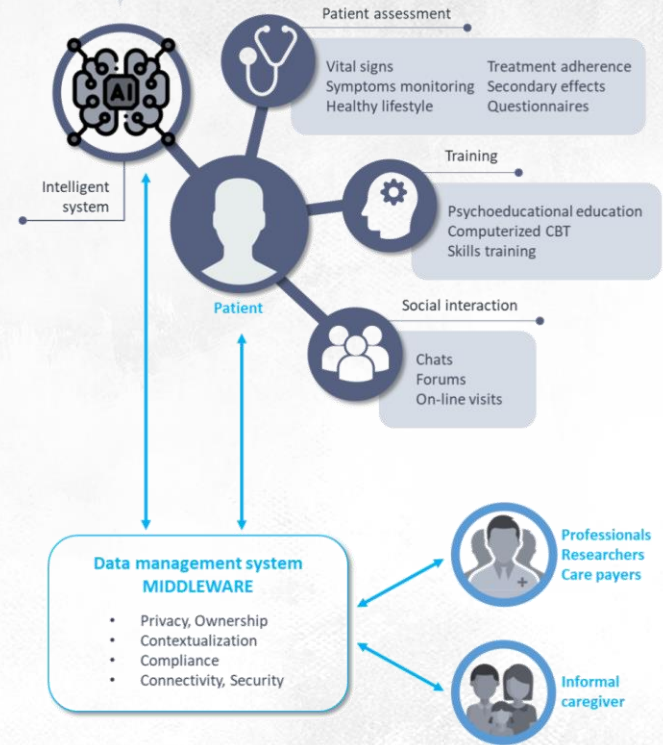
AI

Intelligent system

Patient assessment

Vital signs
Symptoms monitoring
Healthy lifestyle

Treatment adherence
Secondary effects
Questionnaires

Training

Psychoeducational education
Computerized CBT
Skills training

Patient

Social interaction

Chats
Forums
On-line visits

Data management system
MIDDLEWARE

• Privacy, Ownership
• Contextualization
• Compliance
• Connectivity, Security

Professionals
Researchers
Care payers

Informal caregiver